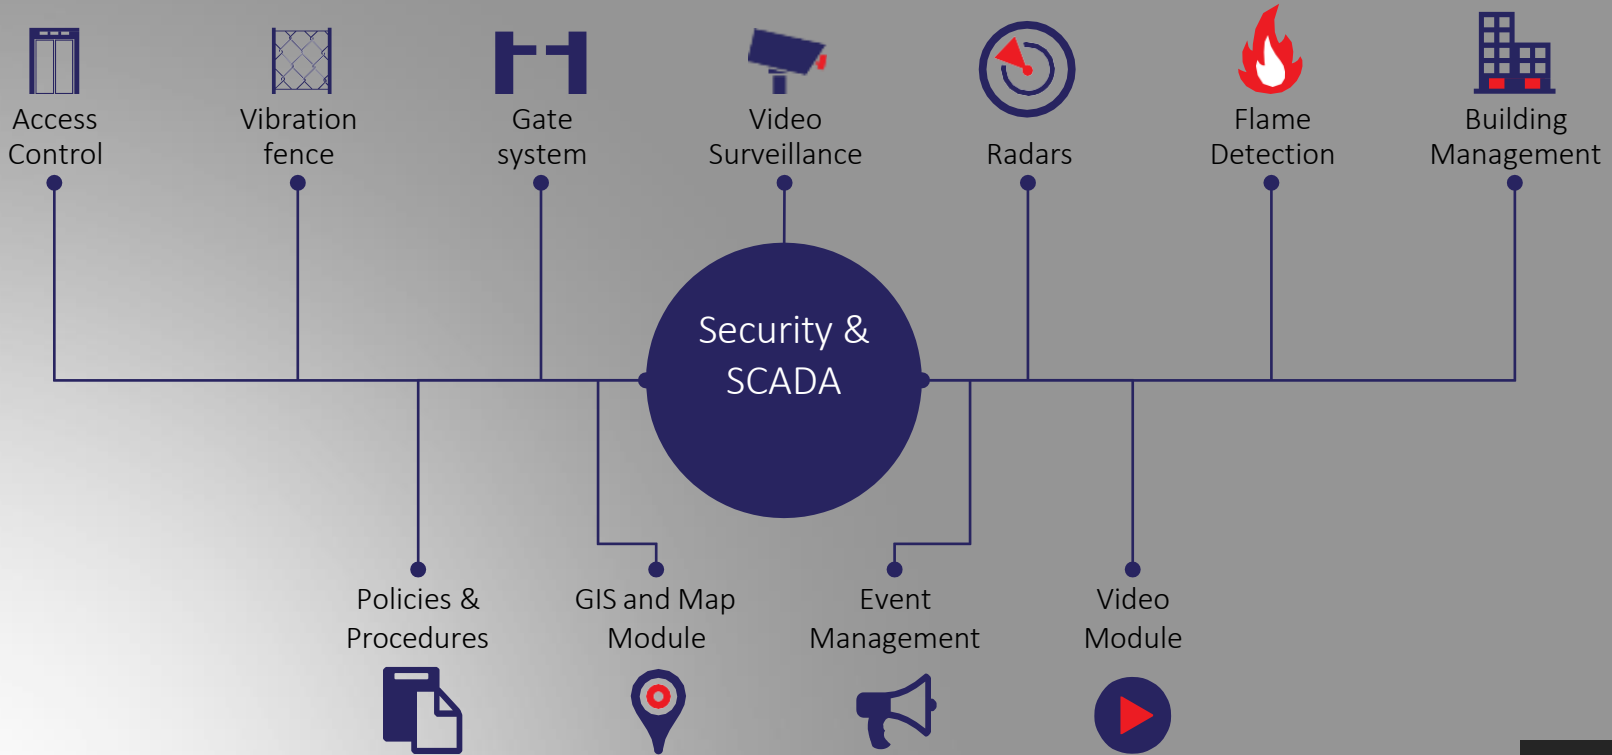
Access Control

Vibration fence

Gate system

Video Surveillance

Radars

Flame Detection

Building Management

Security & SCADA

Policies & Procedures

GIS and Map Module

Event Management

Video Module